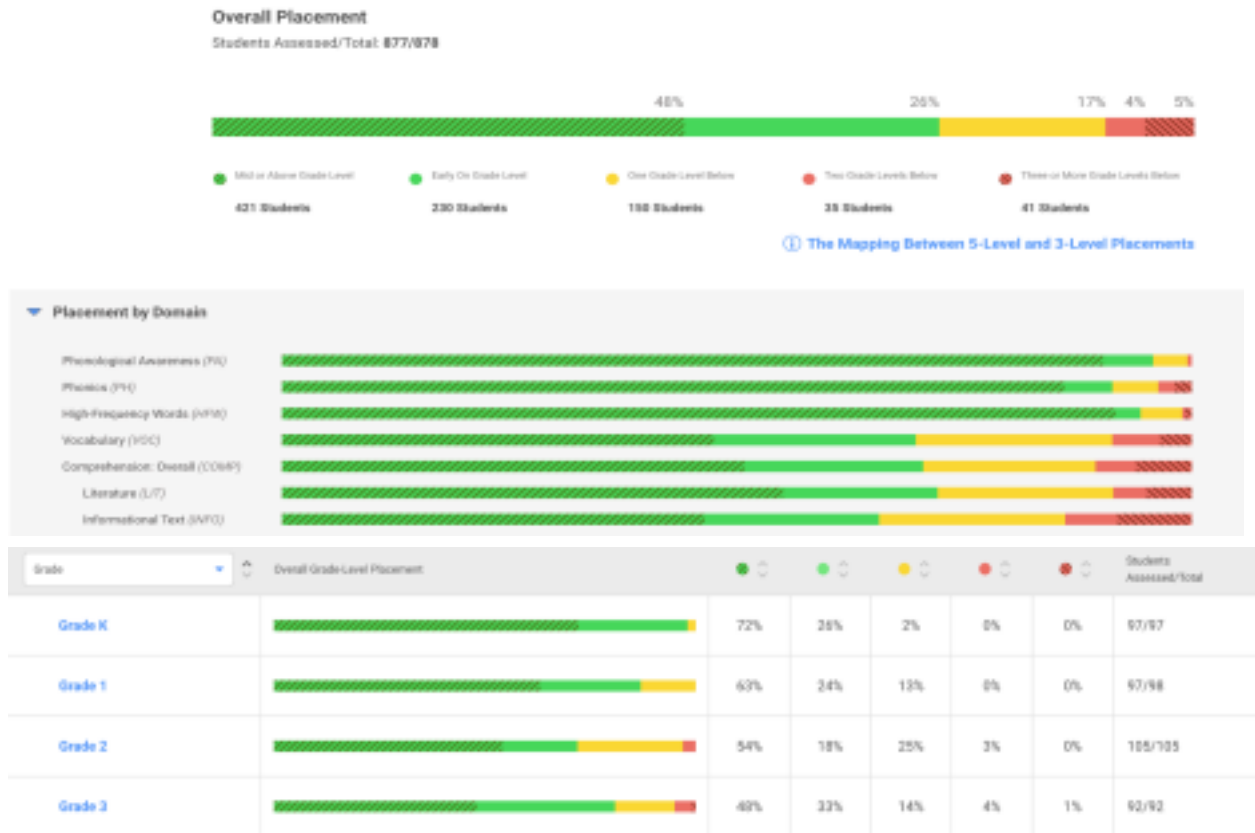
Overall Placement

Students Assessed/Total: 877/878

48% 26% 17% 4% 5%

Mid or Above Grade Level
421 Students

Early On Grade Level
230 Students

One Grade Level Below
150 Students

Two Grade Levels Below
35 Students

Three or More Grade Levels Below
41 Students

ⓘ The Mapping Between 5-Level and 3-Level Placements

Placement by Domain

Phonological Awareness (PA)
Phonics (PH)
High-Frequency Words (HFW)
Vocabulary (VOC)
Comprehension: Overall (COMP)
Literature (LIT)
Informational Text (INFO)

| Grade | Overall Grade-Level Placement | | | | | | Students Assessed/Total |
|---|---|---|---|---|---|---|---|
| Grade K | | 72% | 26% | 2% | 0% | 0% | 97/97 |
| Grade 1 | | 63% | 24% | 13% | 0% | 0% | 97/98 |
| Grade 2 | | 54% | 18% | 25% | 3% | 0% | 105/105 |
| Grade 3 | | 48% | 33% | 14% | 4% | 1% | 92/92 |